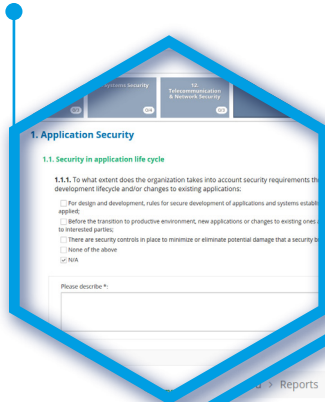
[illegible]ystems Security
04
12.
Telecommunication & Network Security
03

1. Application Security

1.1. Security in application life cycle

1.1.1. To what extent does the organization takes into account security requirements th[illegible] development lifecycle and/or changes to existing applications:

For design and development, rules for secure development of applications and systems establi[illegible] applied;
Before the transition to productive environment, new applications or changes to existing ones a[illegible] to interested parties;
There are security controls in place to minimize or eliminate potential damage that a security b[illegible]
None of the above
N/A

Please describe *:

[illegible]d > Reports